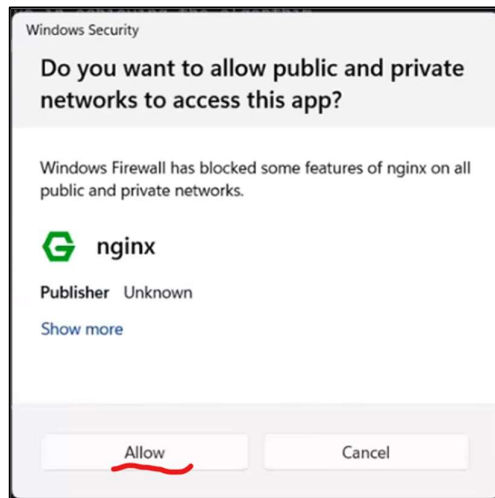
Windows Security

Do you want to allow public and private networks to access this app?

Windows Firewall has blocked some features of nginx on all public and private networks.

nginx

Publisher Unknown

Show more

Allow

Cancel